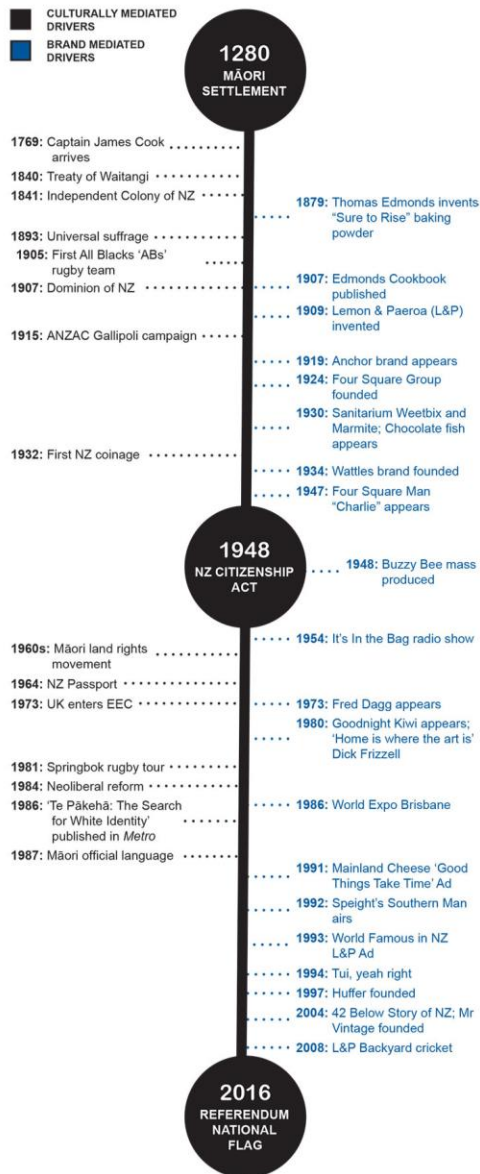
CULTURALLY MEDIATED DRIVERS

BRAND MEDIATED DRIVERS

1280
MĀORI SETTLEMENT

1769: Captain James Cook arrives

1840: Treaty of Waitangi

1841: Independent Colony of NZ

1879: Thomas Edmonds invents "Sure to Rise" baking powder

1893: Universal suffrage

1905: First All Blacks 'ABs' rugby team

1907: Dominion of NZ

1907: Edmonds Cookbook published

1909: Lemon & Paeroa (L&P) invented

1915: ANZAC Gallipoli campaign

1919: Anchor brand appears

1924: Four Square Group founded

1930: Sanitarium Weetbix and Marmite; Chocolate fish appears

1932: First NZ coinage

1934: Wattles brand founded

1947: Four Square Man "Charlie" appears

1948
NZ CITIZENSHIP ACT

1948: Buzzy Bee mass produced

1954: It's In the Bag radio show

1960s: Māori land rights movement

1964: NZ Passport

1973: UK enters EEC

1973: Fred Dagg appears

1980: Goodnight Kiwi appears; 'Home is where the art is' Dick Frizzell

1981: Springbok rugby tour

1984: Neoliberal reform

1986: 'Te Pākehā: The Search for White Identity' published in Metro

1986: World Expo Brisbane

1987: Māori official language

1991: Mainland Cheese 'Good Things Take Time' Ad

1992: Speight's Southern Man airs

1993: World Famous in NZ L&P Ad

1994: Tui, yeah right

1997: Huffer founded

2004: 42 Below Story of NZ; Mr Vintage founded

2008: L&P Backyard cricket

2016
REFERENDUM NATIONAL FLAG